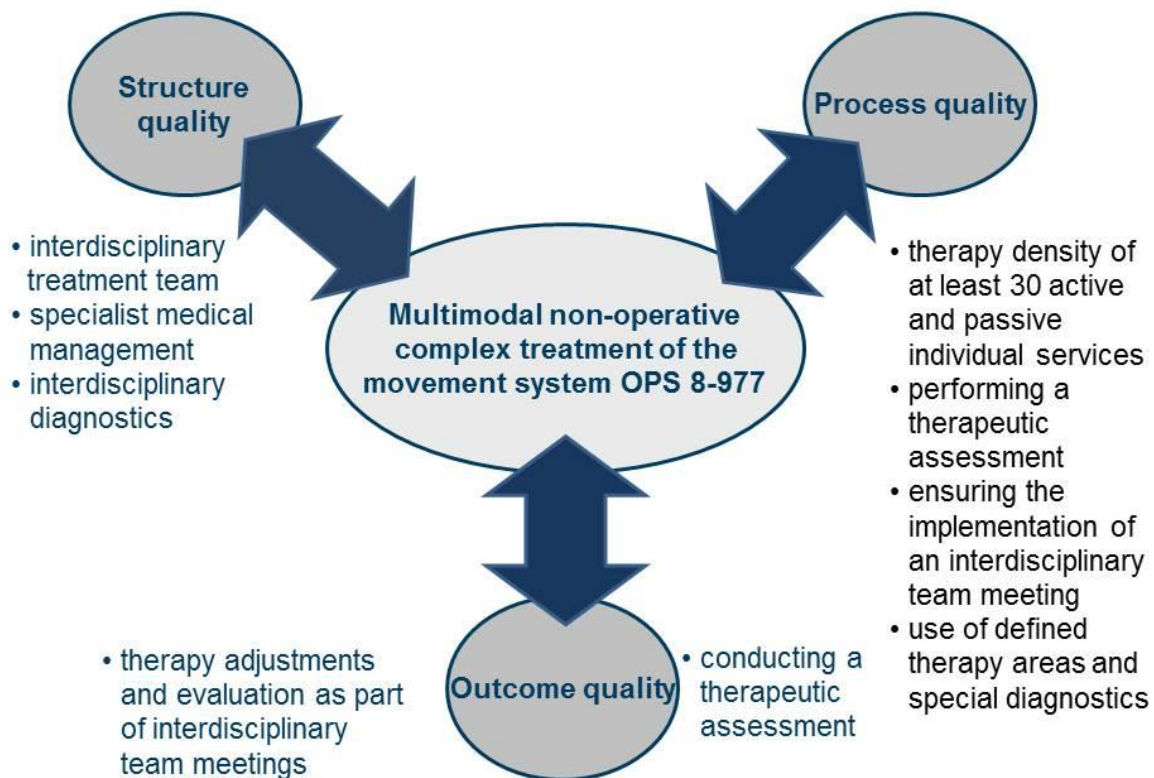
Structure quality

Process quality

• interdisciplinary treatment team
• specialist medical management
• interdisciplinary diagnostics

Multimodal non-operative complex treatment of the movement system OPS 8-977

• therapy density of at least 30 active and passive individual services
• performing a therapeutic assessment
• ensuring the implementation of an interdisciplinary team meeting
• use of defined therapy areas and special diagnostics

• therapy adjustments and evaluation as part of interdisciplinary team meetings

Outcome quality

• conducting a therapeutic assessment